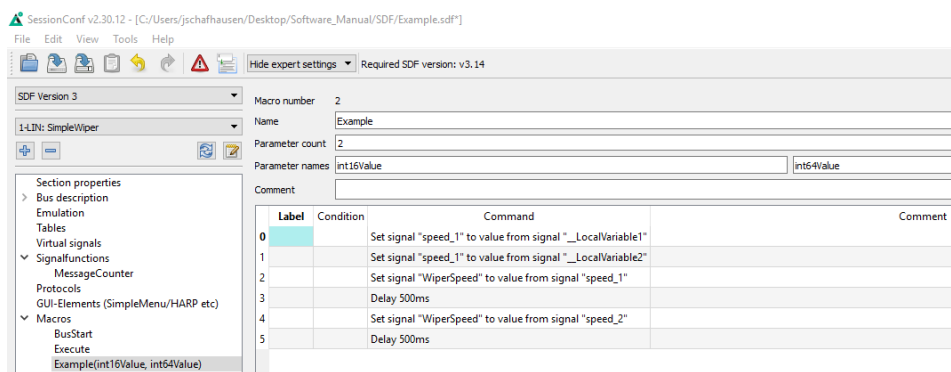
SessionConf v2.30.12 - [C:/Users/jschafhausen/Desktop/Software_Manual/SDF/Example.sdf*]

File Edit View Tools Help

Hide expert settings ▼ Required SDF version: v3.14

SDF Version 3

1-LIN: SimpleWiper

Section properties
Bus description
Emulation
Tables
Virtual signals
Signalfunctions
MessageCounter
Protocols
GUI-Elements (SimpleMenu/HARP etc)
Macros
BusStart
Execute
Example(int16Value, int64Value)

Macro number 2

Name Example

Parameter count 2

Parameter names int16Value int64Value

Comment

| | Label | Condition | Command | Comment |
|---|---|---|---|---|
| 0 | | | Set signal "speed_1" to value from signal "__LocalVariable1" | |
| 1 | | | Set signal "speed_1" to value from signal "__LocalVariable2" | |
| 2 | | | Set signal "WiperSpeed" to value from signal "speed_1" | |
| 3 | | | Delay 500ms | |
| 4 | | | Set signal "WiperSpeed" to value from signal "speed_2" | |
| 5 | | | Delay 500ms | |